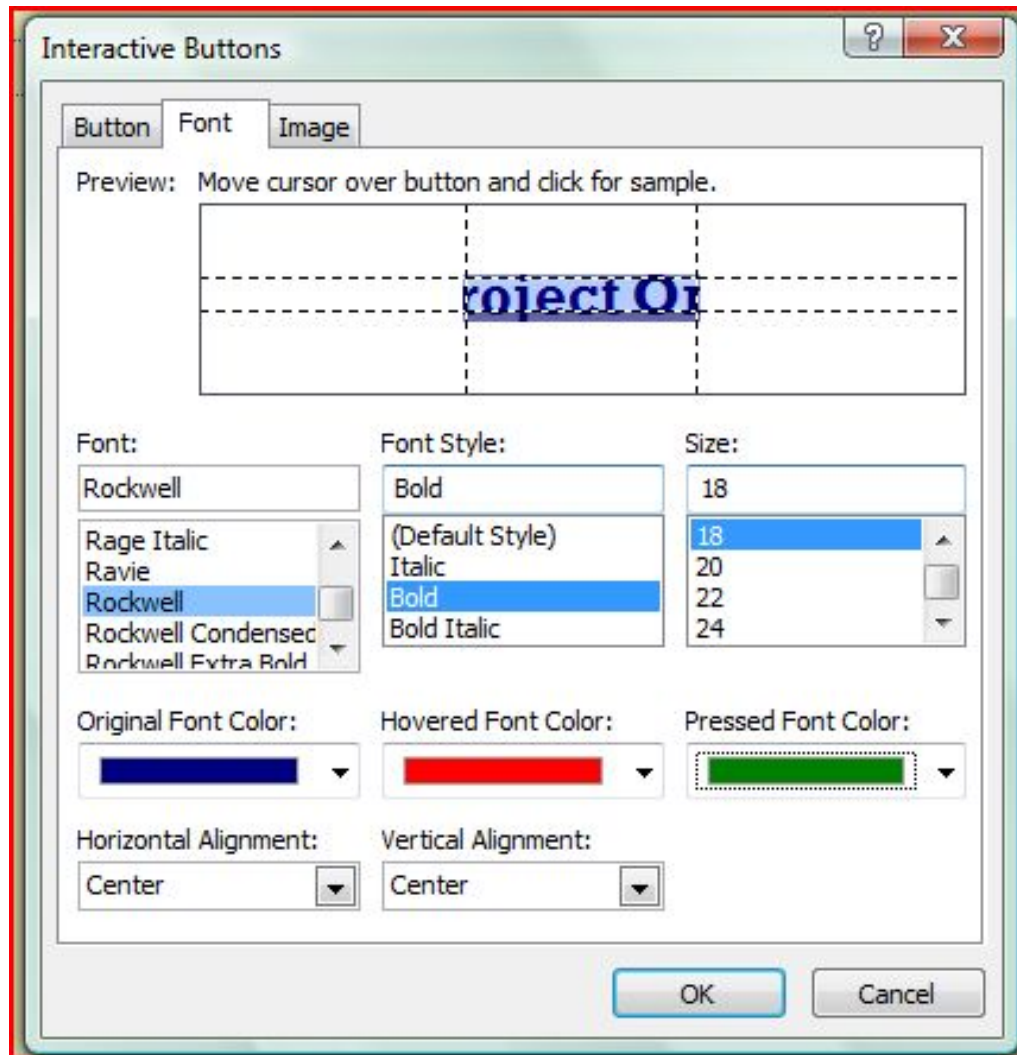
Interactive Buttons

?

X

Button

Font

Image

Preview: Move cursor over button and click for sample.

roject Or

Font:

Rockwell

Rage Italic
Ravie
Rockwell
Rockwell Condensec
Rockwell Extra Bold

Font Style:

Bold

(Default Style)
Italic
Bold
Bold Italic

Size:

18

18
20
22
24

Original Font Color:

Hovered Font Color:

Pressed Font Color:

Horizontal Alignment:

Center

Vertical Alignment:

Center

OK

Cancel